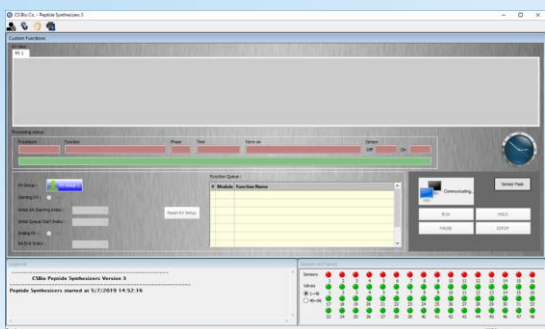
CSBio Co. - Peptide Synthesizers 3

Custom Functions

RV 1

Processing status

Procedure

Function

Phase

Time

Valve on

Sensor

Off

On

RV Setup :

Starting RV :

Initial Arr (Starting Entry) :

Initial Queue Start (Index) :

Ending RV :

No End Entry :

Reset RV Setup

Function Queue :

#

Module

Function Name

Communicating...

Sensor Page

RUN

HOLD

PAUSE

ESTOP

CSBio Peptide Synthesizers Version 3

Peptide Synthesizers started at 5/7/2019 14:52:16

Sensors

Valves

1~16